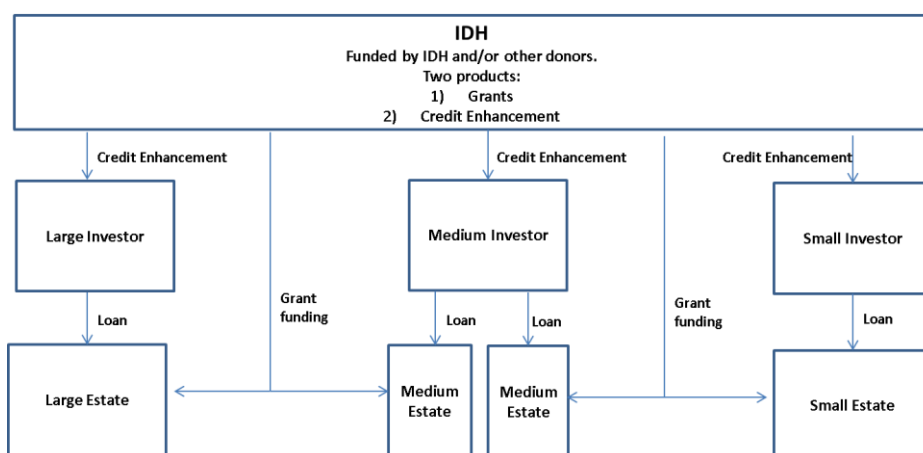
IDH
Funded by IDH and/or other donors.
Two products:
1) Grants
2) Credit Enhancement

Credit Enhancement

Credit Enhancement

Credit Enhancement

Large Investor

Medium Investor

Small Investor

Grant funding

Grant funding

Loan

Loan

Loan

Loan

Large Estate

Medium Estate

Medium Estate

Small Estate